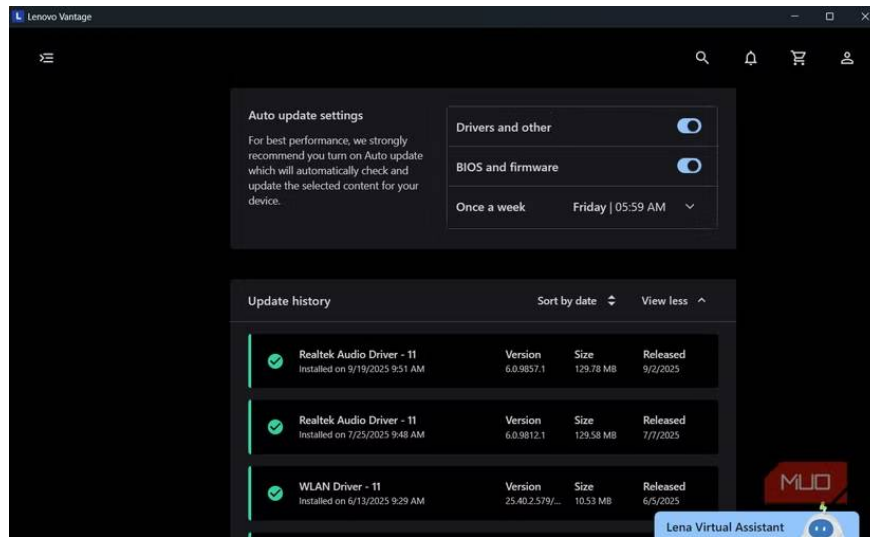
Lenovo Vantage

Auto update settings

For best performance, we strongly recommend you turn on Auto update which will automatically check and update the selected content for your device.

Drivers and other

BIOS and firmware

Once a week

Friday | 05:59 AM

Update history

Sort by date

View less

| | Version | Size | Released |
|---|---|---|---|
| Realtek Audio Driver - 11 Installed on 9/19/2025 9:51 AM | 6.0.9857.1 | 129.78 MB | 9/2/2025 |
| Realtek Audio Driver - 11 Installed on 7/25/2025 9:48 AM | 6.0.9812.1 | 129.58 MB | 7/7/2025 |
| WLAN Driver - 11 Installed on 6/13/2025 9:29 AM | 25.40.2.579/... | 10.53 MB | 6/5/2025 |

MUO

Lena Virtual Assistant